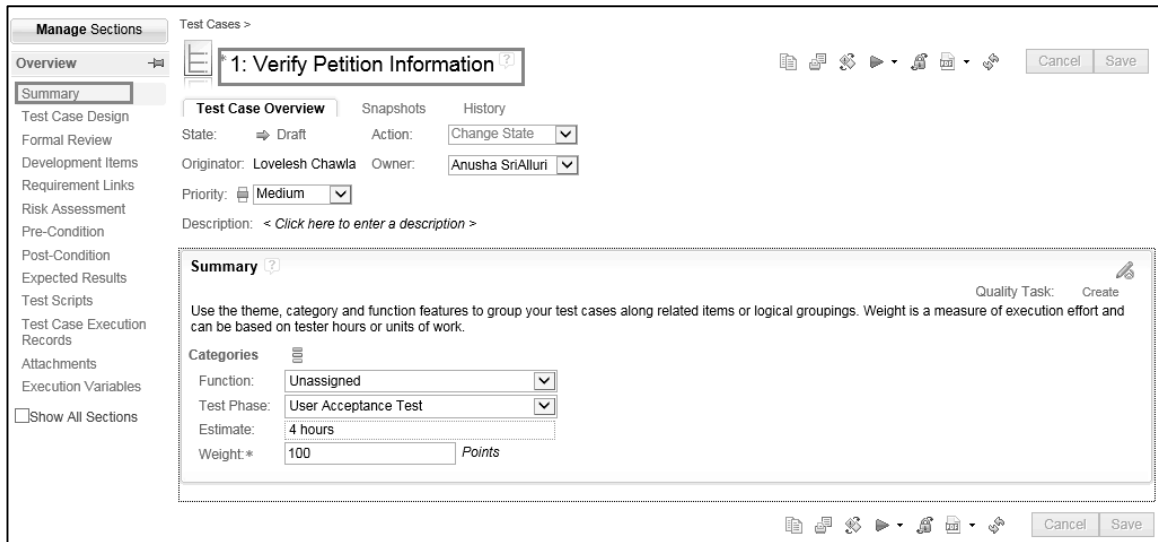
Manage Sections

Overview

Summary
Test Case Design
Formal Review
Development Items
Requirement Links
Risk Assessment
Pre-Condition
Post-Condition
Expected Results
Test Scripts
Test Case Execution Records
Attachments
Execution Variables

Show All Sections

Test Cases >

*1: Verify Petition Information

Cancel Save

Test Case Overview Snapshots History

State: ⇒ Draft Action: Change State

Originator: Lovelesh Chawla Owner: Anusha SriAlluri

Priority: Medium

Description: < Click here to enter a description >

Summary

Quality Task: Create

Use the theme, category and function features to group your test cases along related items or logical groupings. Weight is a measure of execution effort and can be based on tester hours or units of work.

Categories

Function: Unassigned

Test Phase: User Acceptance Test

Estimate: 4 hours

Weight:* 100 Points

Cancel Save